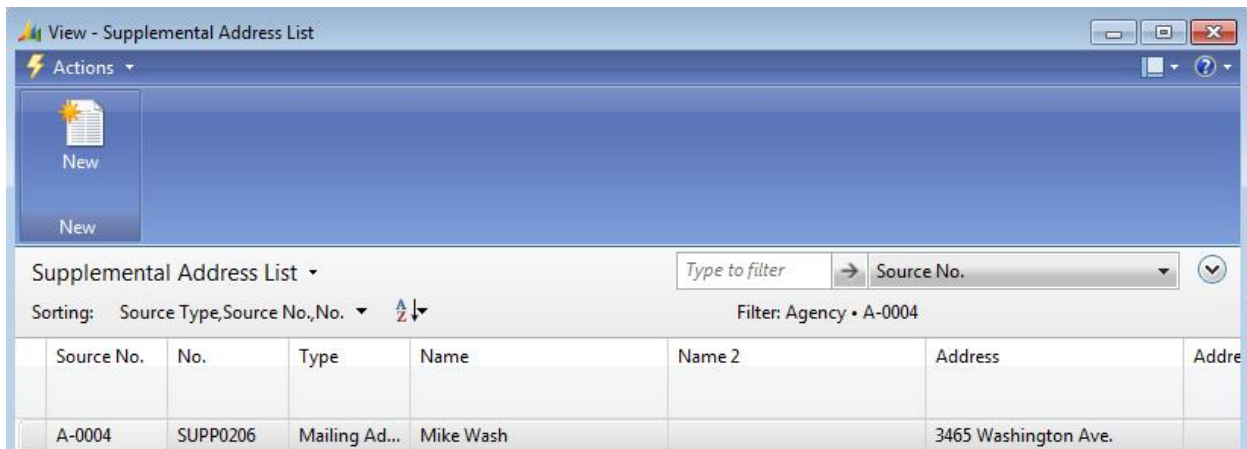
View - Supplemental Address List

Actions

New

New

Supplemental Address List

Type to filter

Source No.

Sorting: Source Type,Source No.,No.

Filter: Agency • A-0004

| Source No. | No. | Type | Name | Name 2 | Address | Addre |
|---|---|---|---|---|---|---|
| A-0004 | SUPP0206 | Mailing Ad... | Mike Wash | | 3465 Washington Ave. | |